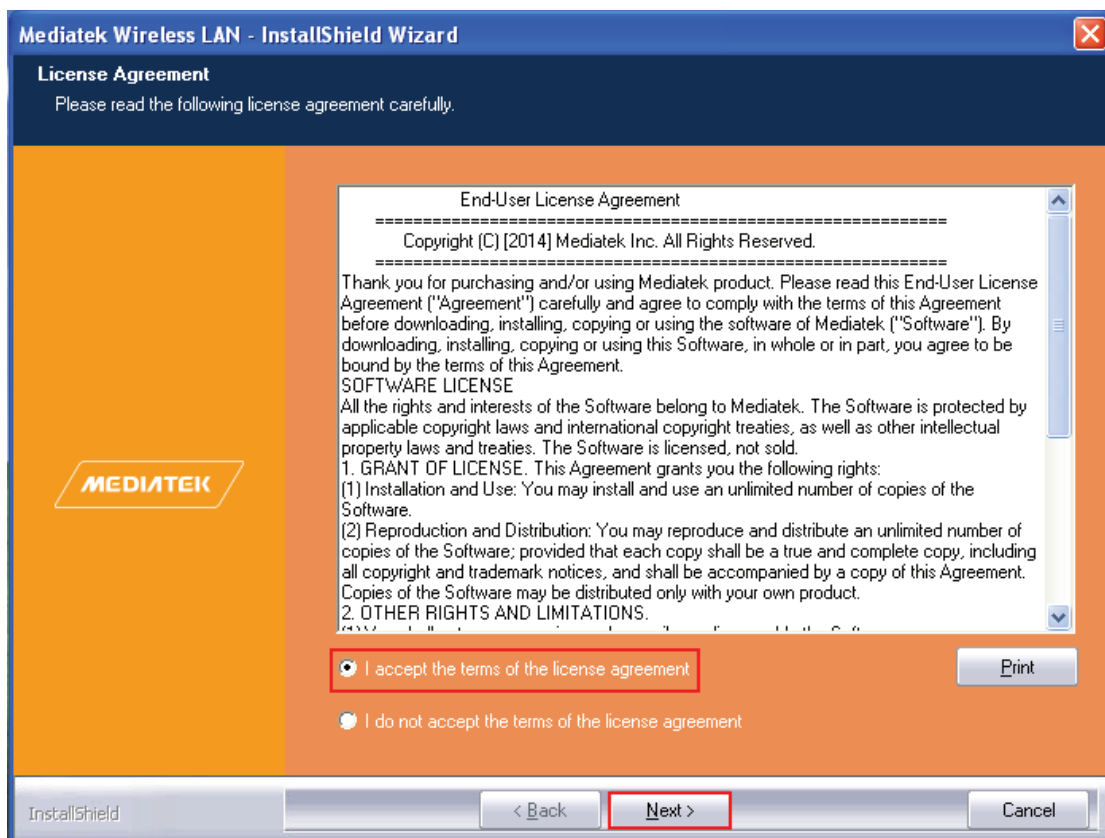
Mediatek Wireless LAN - InstallShield Wizard

License Agreement

Please read the following license agreement carefully.

End-User License Agreement

==========================================================

Copyright (C) [2014] Mediatek Inc. All Rights Reserved.

==========================================================

Thank you for purchasing and/or using Mediatek product. Please read this End-User License Agreement ("Agreement") carefully and agree to comply with the terms of this Agreement before downloading, installing, copying or using the software of Mediatek ("Software"). By downloading, installing, copying or using this Software, in whole or in part, you agree to be bound by the terms of this Agreement.

SOFTWARE LICENSE

All the rights and interests of the Software belong to Mediatek. The Software is protected by applicable copyright laws and international copyright treaties, as well as other intellectual property laws and treaties. The Software is licensed, not sold.

1. GRANT OF LICENSE. This Agreement grants you the following rights:

(1) Installation and Use: You may install and use an unlimited number of copies of the Software.

(2) Reproduction and Distribution: You may reproduce and distribute an unlimited number of copies of the Software; provided that each copy shall be a true and complete copy, including all copyright and trademark notices, and shall be accompanied by a copy of this Agreement. Copies of the Software may be distributed only with your own product.

2. OTHER RIGHTS AND LIMITATIONS.

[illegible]

MEDIATEK

I accept the terms of the license agreement

Print

I do not accept the terms of the license agreement

InstallShield

< Back

Next >

Cancel